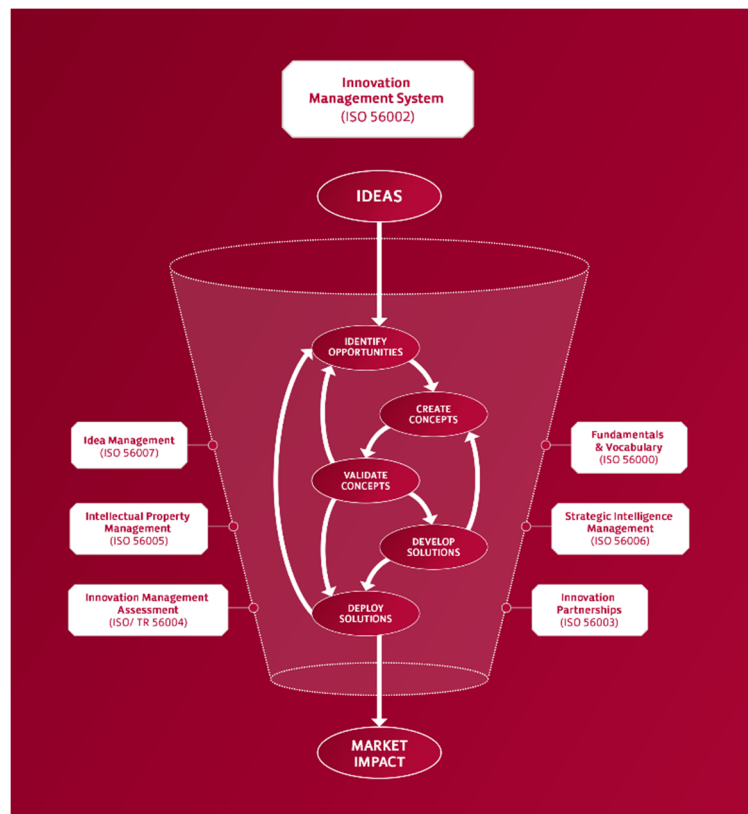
Innovation Management System
(ISO 56002)

IDEAS

IDENTIFY OPPORTUNITIES

CREATE CONCEPTS

VALIDATE CONCEPTS

DEVELOP SOLUTIONS

DEPLOY SOLUTIONS

Idea Management
(ISO 56007)

Intellectual Property Management
(ISO 56005)

Innovation Management Assessment
(ISO/ TR 56004)

Fundamentals & Vocabulary
(ISO 56000)

Strategic Intelligence Management
(ISO 56006)

Innovation Partnerships
(ISO 56003)

MARKET IMPACT